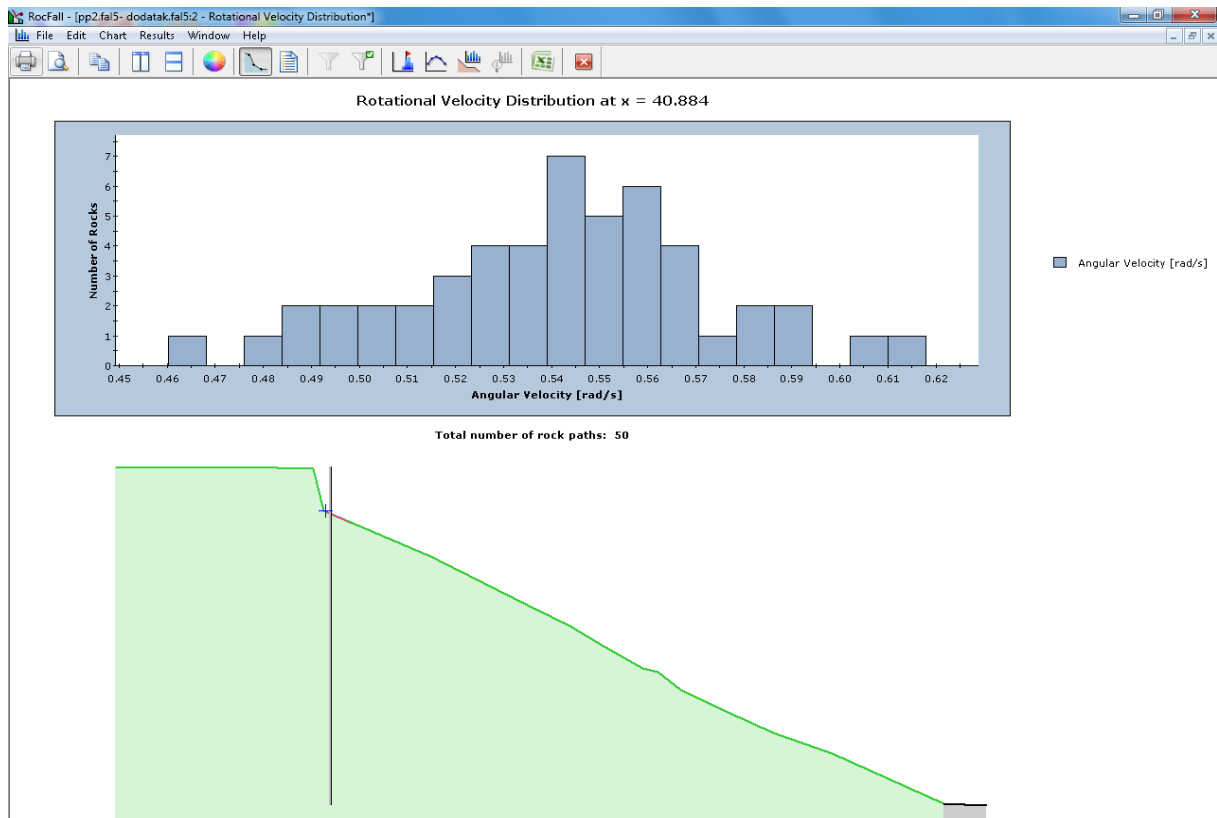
RocFall - [pp2.fal5- dodatak.fal5:2 - Rotational Velocity Distribution*]

File Edit Chart Results Window Help

Rotational Velocity Distribution at x = 40.884

Number of Rocks

7
6
5
4
3
2
1
0

0.45 0.46 0.47 0.48 0.49 0.50 0.51 0.52 0.53 0.54 0.55 0.56 0.57 0.58 0.59 0.60 0.61 0.62

Angular Velocity [rad/s]

Angular Velocity [rad/s]

Total number of rock paths: 50